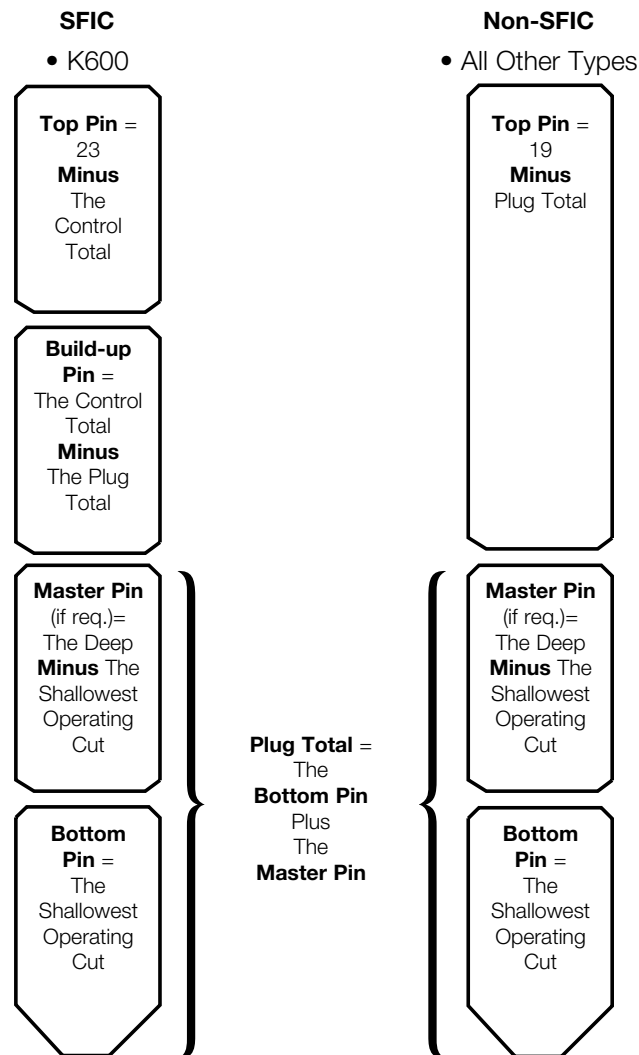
SFIC

• K600

Top Pin = 23 Minus The Control Total

Build-up Pin = The Control Total Minus The Plug Total

Master Pin (if req.)= The Deep Minus The Shallowest Operating Cut

Bottom Pin = The Shallowest Operating Cut

Plug Total = The Bottom Pin Plus The Master Pin

Non-SFIC

• All Other Types

Top Pin = 19 Minus Plug Total

Master Pin (if req.)= The Deep Minus The Shallowest Operating Cut

Bottom Pin = The Shallowest Operating Cut